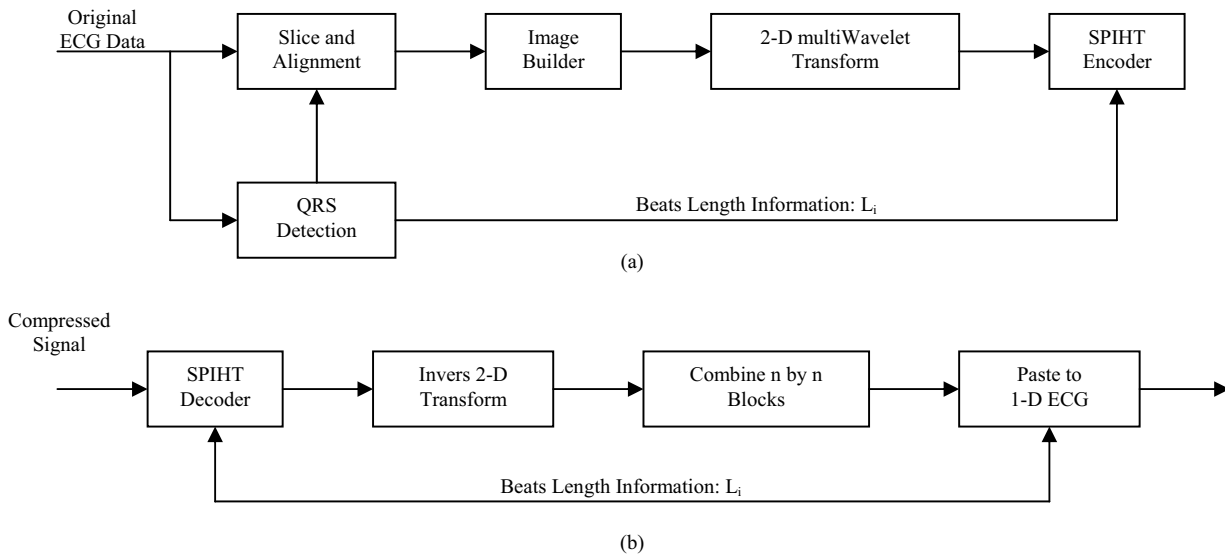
Original ECG Data

Slice and Alignment

Image Builder

2-D multiWavelet Transform

SPIHT Encoder

QRS Detection

Beats Length Information: $L_i$

(a)

Compressed Signal

SPIHT Decoder

Invers 2-D Transform

Combine n by n Blocks

Paste to 1-D ECG

Beats Length Information: $L_i$

(b)